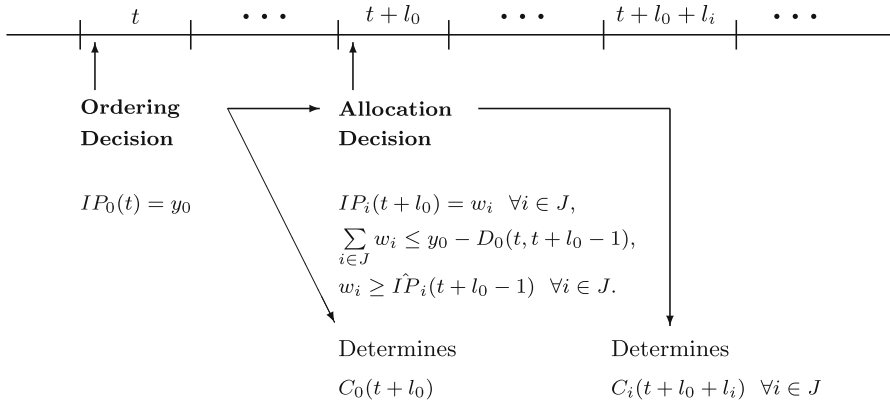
$t$ $\cdots$ $t + l_0$ $\cdots$ $t + l_0 + l_i$ $\cdots$

**Ordering Decision**

**Allocation Decision**

$IP_0(t) = y_0$

$IP_i(t + l_0) = w_i \quad \forall i \in J,$

$\sum_{i \in J} w_i \leq y_0 - D_0(t, t + l_0 - 1),$

$w_i \geq \hat{IP}_i(t + l_0 - 1) \quad \forall i \in J.$

Determines

$C_0(t + l_0)$

Determines

$C_i(t + l_0 + l_i) \quad \forall i \in J$